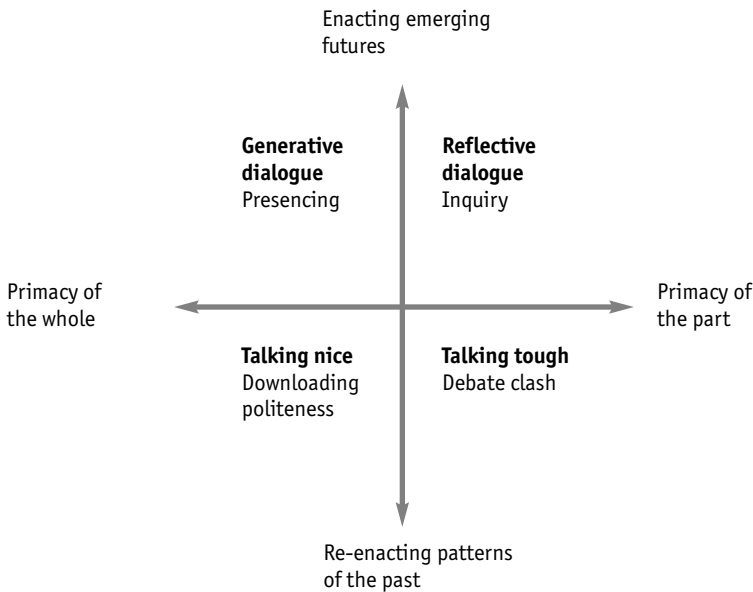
Enacting emerging futures

**Generative dialogue**
Presencing

**Reflective dialogue**
Inquiry

Primacy of the whole

Primacy of the part

**Talking nice**
Downloading politeness

**Talking tough**
Debate clash

Re-enacting patterns of the past